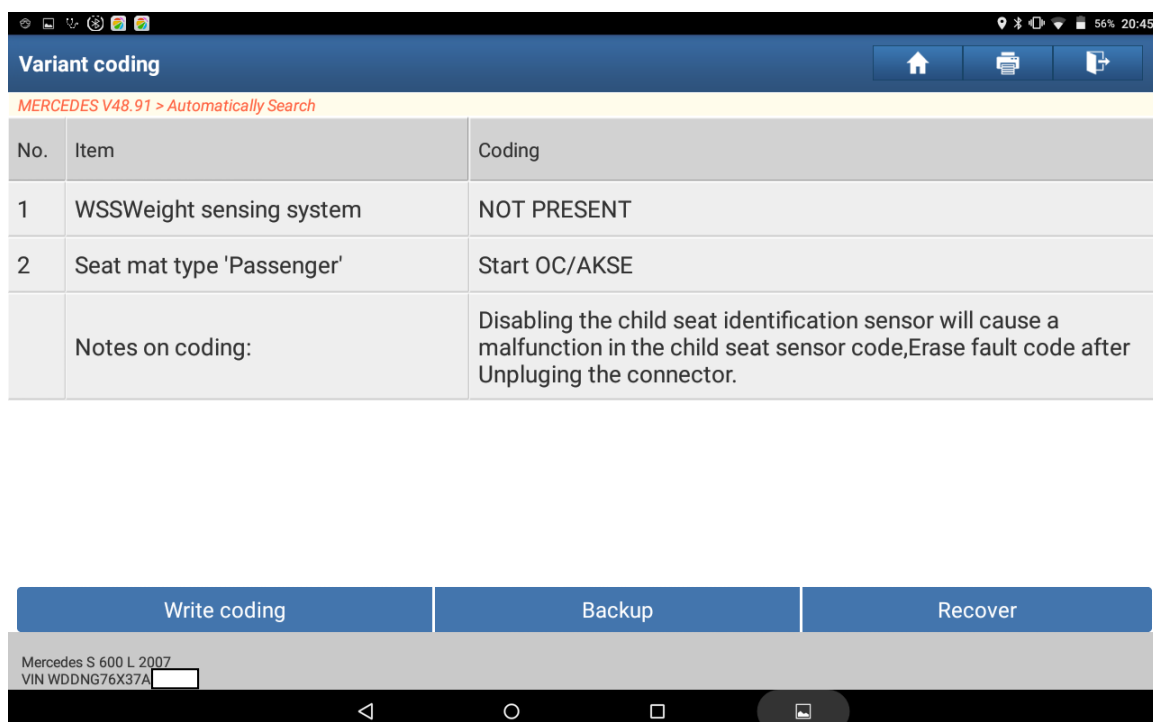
56% 20:45

Variant coding

MERCEDES V48.91 > Automatically Search

| No. | Item | Coding |
|---|---|---|
| 1 | WSSWeight sensing system | NOT PRESENT |
| 2 | Seat mat type 'Passenger' | Start OC/AKSE |
| | Notes on coding: | Disabling the child seat identification sensor will cause a malfunction in the child seat sensor code,Erase fault code after Unpluging the connector. |

Write coding
Backup
Recover

Mercedes S 600 L 2007
VIN WDDNG76X37A